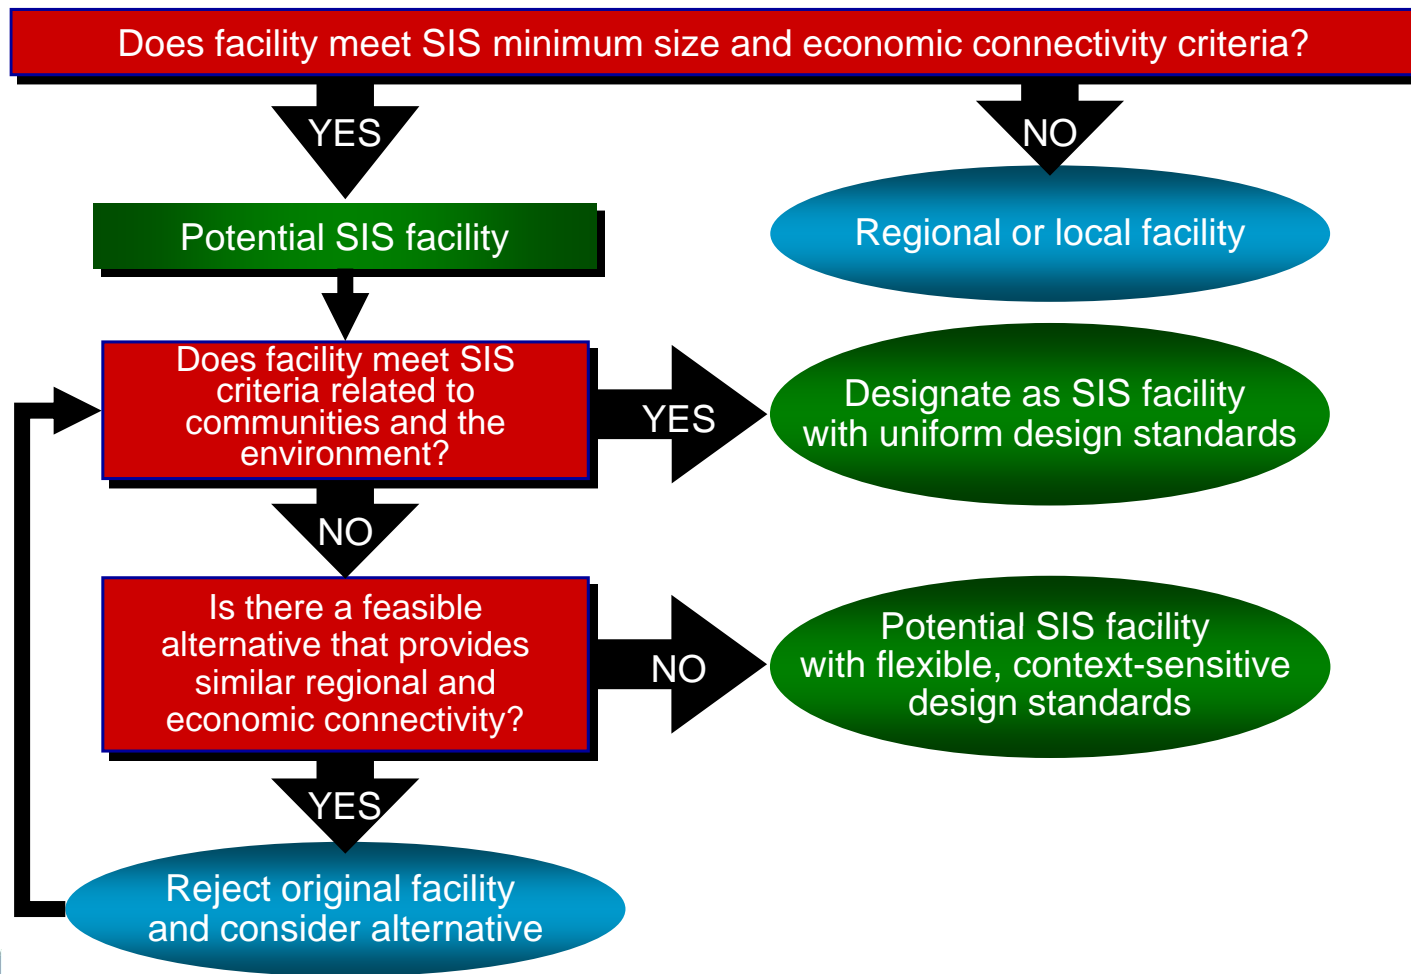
Does facility meet SIS minimum size and economic connectivity criteria?

YES

NO

Potential SIS facility

Regional or local facility

Does facility meet SIS criteria related to communities and the environment?

YES

Designate as SIS facility with uniform design standards

NO

Is there a feasible alternative that provides similar regional and economic connectivity?

NO

Potential SIS facility with flexible, context-sensitive design standards

YES

Reject original facility and consider alternative